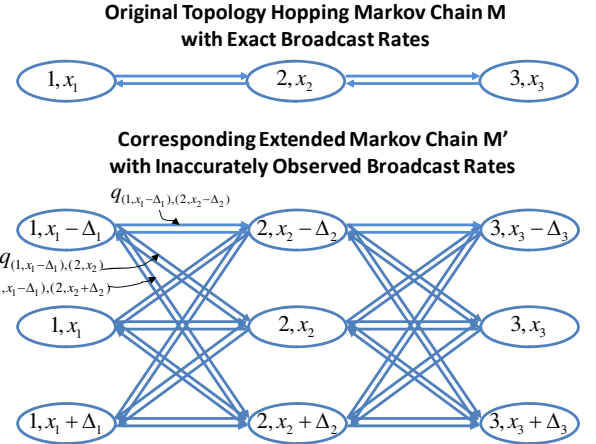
Original Topology Hopping Markov Chain M
with Exact Broadcast Rates

$1, x_1$

$2, x_2$

$3, x_3$

Corresponding Extended Markov Chain M'
with Inaccurately Observed Broadcast Rates

$q_{(1,x_1-\Delta_1),(2,x_2-\Delta_2)}$

$q_{(1,x_1-\Delta_1),(2,x_2)}$

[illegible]$,x_1-\Delta_1),(2,x_2+\Delta_2)$

$1, x_1-\Delta_1$

$2, x_2-\Delta_2$

$3, x_3-\Delta_3$

$1, x_1$

$2, x_2$

$3, x_3$

$1, x_1+\Delta_1$

$2, x_2+\Delta_2$

$3, x_3+\Delta_3$